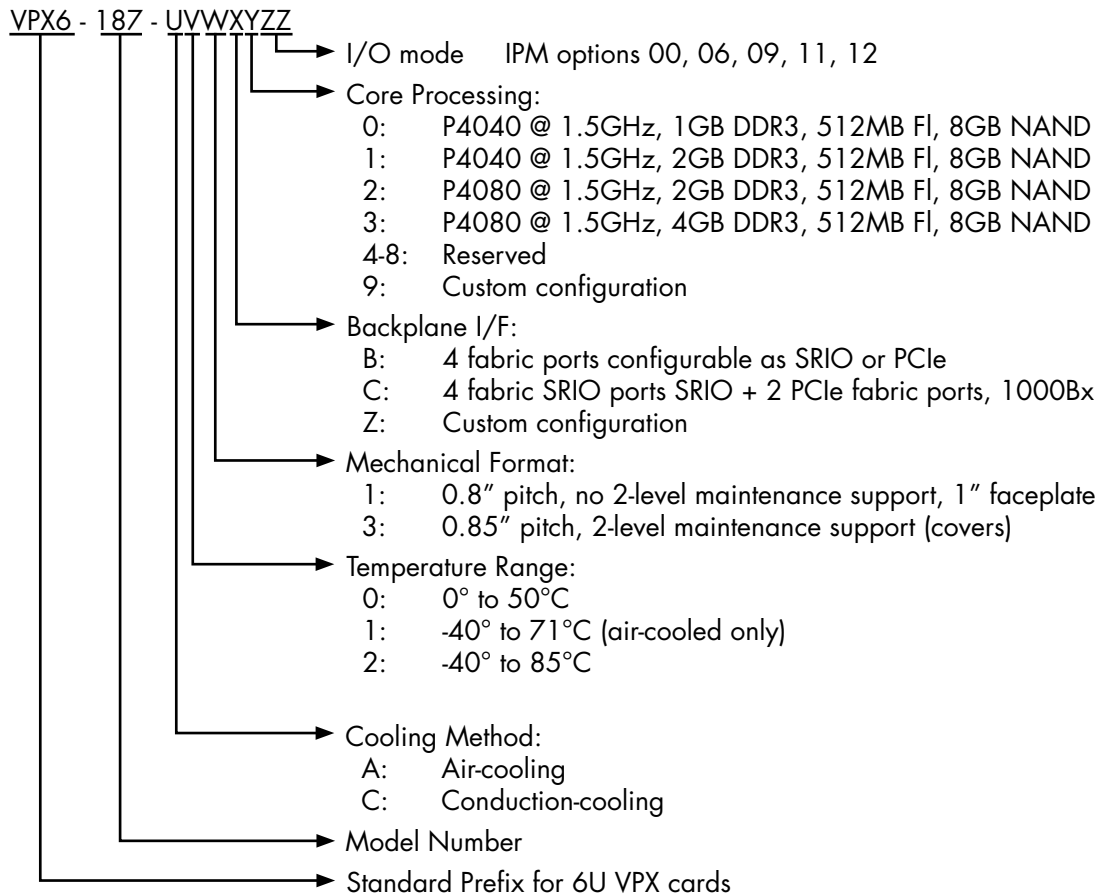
VPX6 - 187 - UVWXYZZ

I/O mode IPM options 00, 06, 09, 11, 12

Core Processing:
0: P4040 @ 1.5GHz, 1GB DDR3, 512MB Fl, 8GB NAND
1: P4040 @ 1.5GHz, 2GB DDR3, 512MB Fl, 8GB NAND
2: P4080 @ 1.5GHz, 2GB DDR3, 512MB Fl, 8GB NAND
3: P4080 @ 1.5GHz, 4GB DDR3, 512MB Fl, 8GB NAND
4-8: Reserved
9: Custom configuration

Backplane I/F:
B: 4 fabric ports configurable as SRIO or PCIe
C: 4 fabric SRIO ports SRIO + 2 PCIe fabric ports, 1000Bx
Z: Custom configuration

Mechanical Format:
1: 0.8" pitch, no 2-level maintenance support, 1" faceplate
3: 0.85" pitch, 2-level maintenance support (covers)

Temperature Range:
0: 0° to 50°C
1: -40° to 71°C (air-cooled only)
2: -40° to 85°C

Cooling Method:
A: Air-cooling
C: Conduction-cooling

Model Number

Standard Prefix for 6U VPX cards